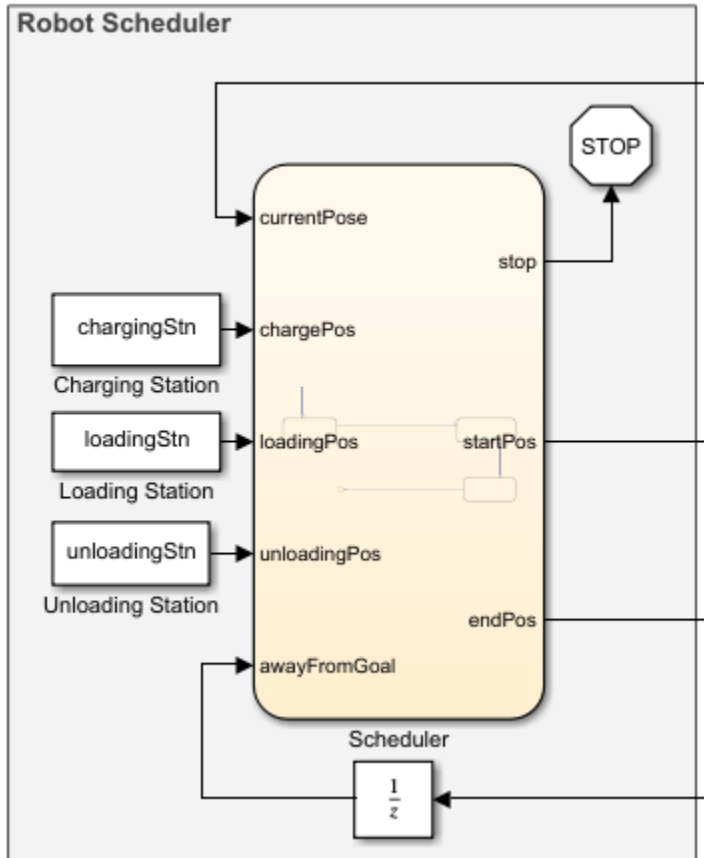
Robot Scheduler

STOP

currentPose

stop

chargingStn

Charging Station

chargePos

loadingStn

Loading Station

loadingPos

startPos

unloadingStn

Unloading Station

unloadingPos

endPos

awayFromGoal

Scheduler

$\frac{1}{z}$